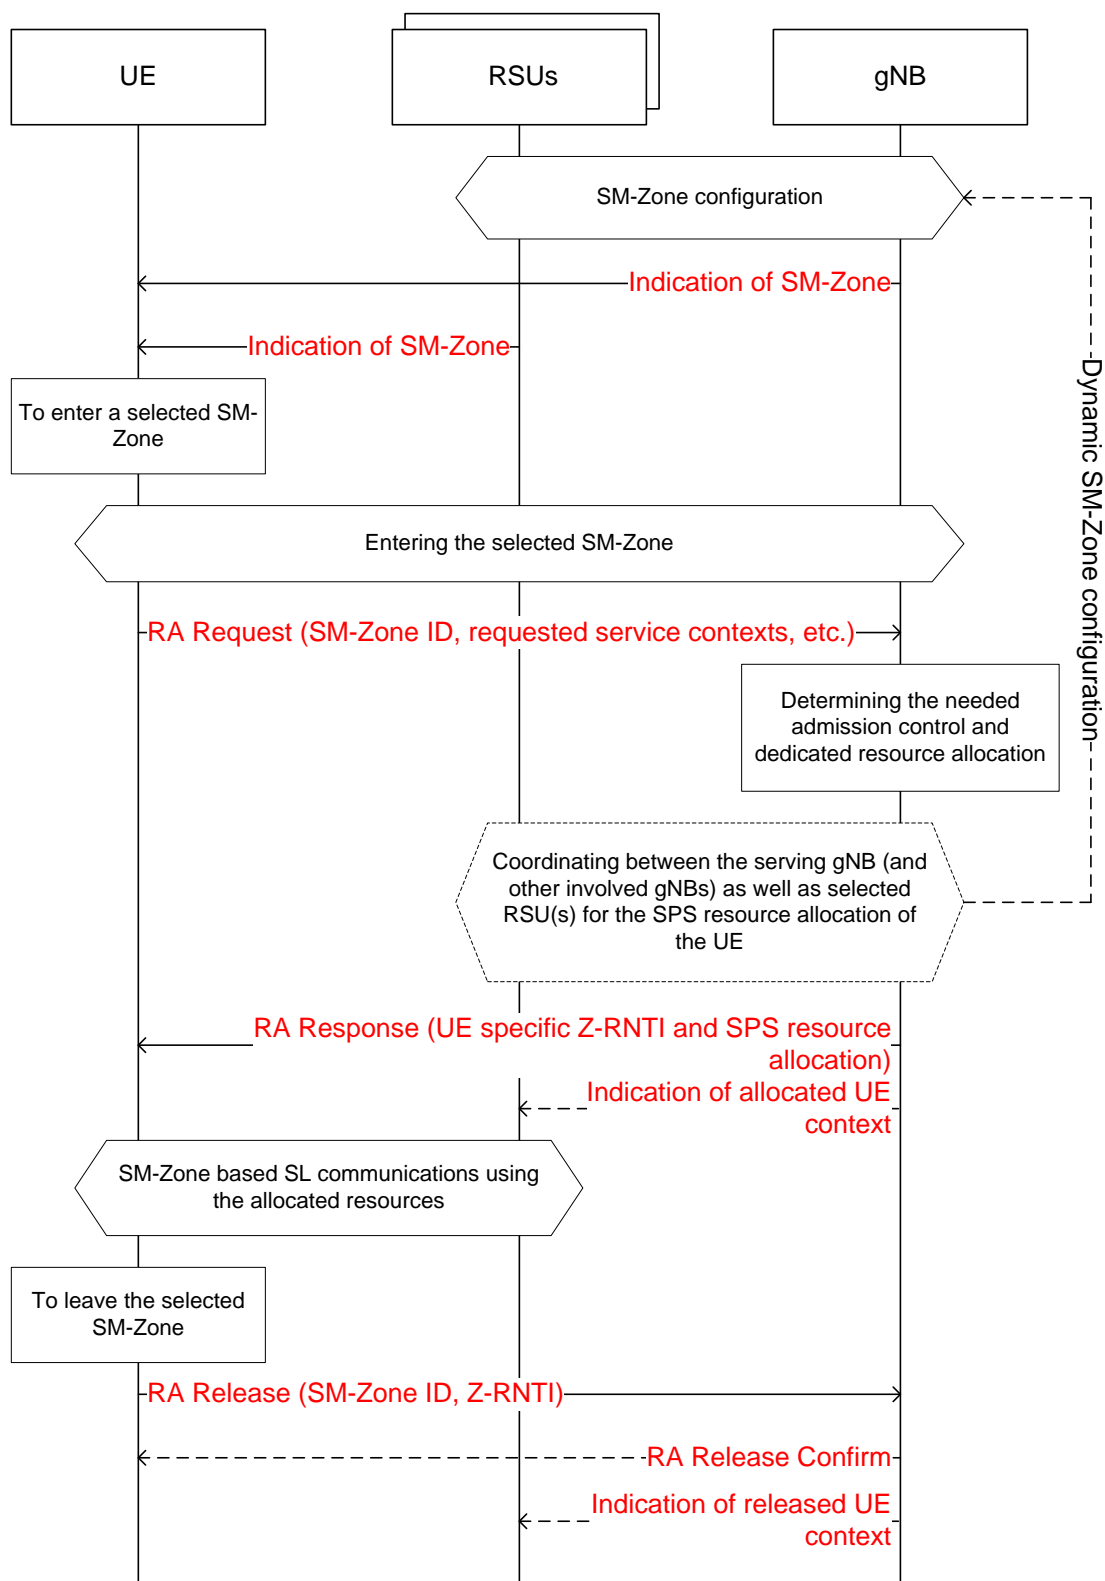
UE

RSUs

gNB

SM-Zone configuration

Dynamic SM-Zone configuration

Indication of SM-Zone

Indication of SM-Zone

To enter a selected SM-Zone

Entering the selected SM-Zone

RA Request (SM-Zone ID, requested service contexts, etc.)

Determining the needed admission control and dedicated resource allocation

Coordinating between the serving gNB (and other involved gNBs) as well as selected RSU(s) for the SPS resource allocation of the UE

RA Response (UE specific Z-RNTI and SPS resource allocation)

Indication of allocated UE context

SM-Zone based SL communications using the allocated resources

To leave the selected SM-Zone

RA Release (SM-Zone ID, Z-RNTI)

RA Release Confirm

Indication of released UE context